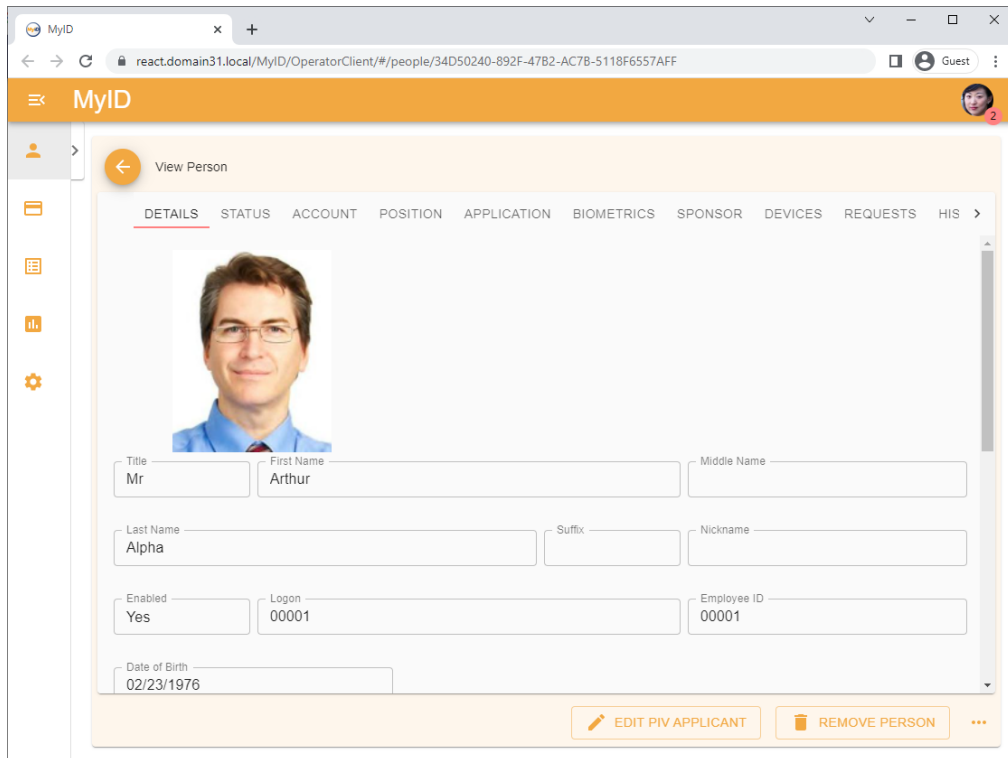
MyID
react.domain31.local/MyID/OperatorClient/#/people/34D50240-892F-47B2-AC7B-5118F6557AFF
Guest
MyID
2
View Person
DETAILS STATUS ACCOUNT POSITION APPLICATION BIOMETRICS SPONSOR DEVICES REQUESTS HIS

Title
Mr
First Name
Arthur
Middle Name

Last Name
Alpha
Suffix
Nickname

Enabled
Yes
Logon
00001
Employee ID
00001

Date of Birth
02/23/1976

EDIT PIV APPLICANT
REMOVE PERSON